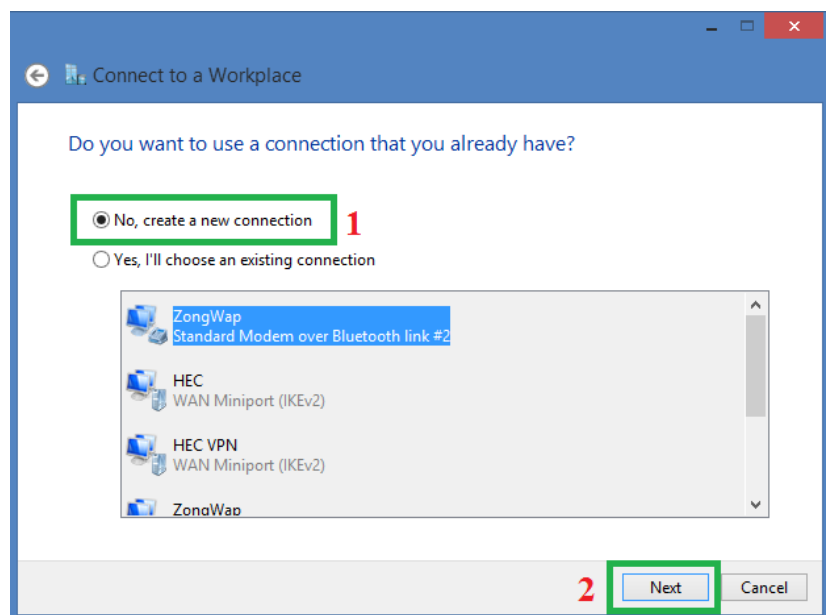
Connect to a Workplace

Do you want to use a connection that you already have?

No, create a new connection 1

Yes, I'll choose an existing connection

ZongWap
Standard Modem over Bluetooth link #2

HEC
WAN Miniport (IKEv2)

HEC VPN
WAN Miniport (IKEv2)

ZongWap

2 Next Cancel